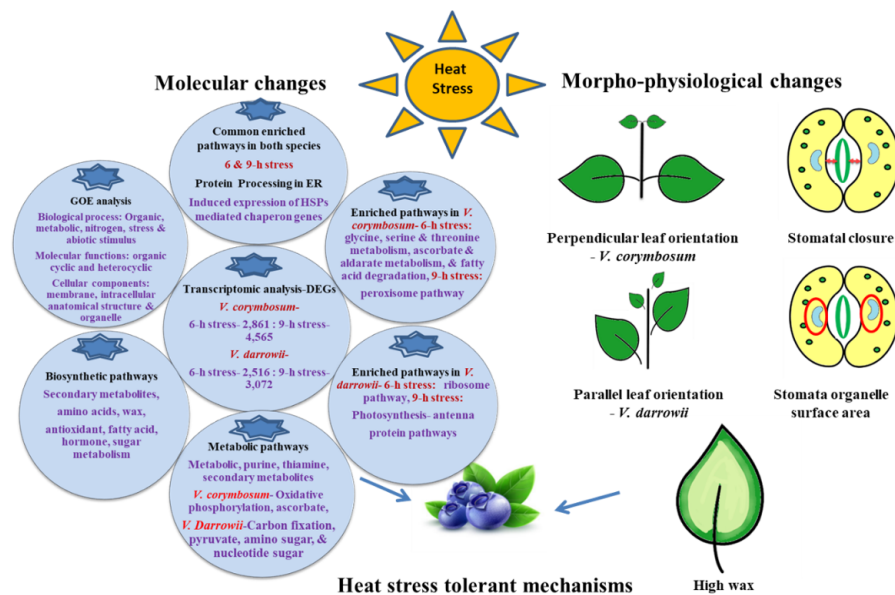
Heat Stress

Molecular changes

Morpho-physiological changes

Common enriched pathways in both species
6 & 9-h stress
Protein Processing in ER
Induced expression of HSPs mediated chaperon genes

GOE analysis
Biological process: Organic, metabolic, nitrogen, stress & abiotic stimulus
Molecular functions: organic cyclic and heterocyclic
Cellular components: membrane, intracellular anatomical structure & organelle

Enriched pathways in V. corymbosum- 6-h stress: glycine, serine & threonine metabolism, ascorbate & aldarate metabolism, & fatty acid degradation, 9-h stress: peroxisome pathway

Transcriptomic analysis-DEGs
V. corymbosum-
6-h stress- 2,861 : 9-h stress- 4,565
V. darrowii-
6-h stress- 2,516 : 9-h stress- 3,072

Biosynthetic pathways
Secondary metabolites, amino acids, wax, antioxidant, fatty acid, hormone, sugar metabolism

Enriched pathways in V. darrowii- 6-h stress: ribosome pathway, 9-h stress: Photosynthesis- antenna protein pathways

Metabolic pathways
Metabolic, purine, thiamine, secondary metabolites
V. corymbosum- Oxidative phosphorylation, ascorbate,
V. Darrowii-Carbon fixation, pyruvate, amino sugar, & nucleotide sugar

Perpendicular leaf orientation - V. corymbosum

Stomatal closure

Parallel leaf orientation - V. darrowii

Stomata organelle surface area

High wax

Heat stress tolerant mechanisms